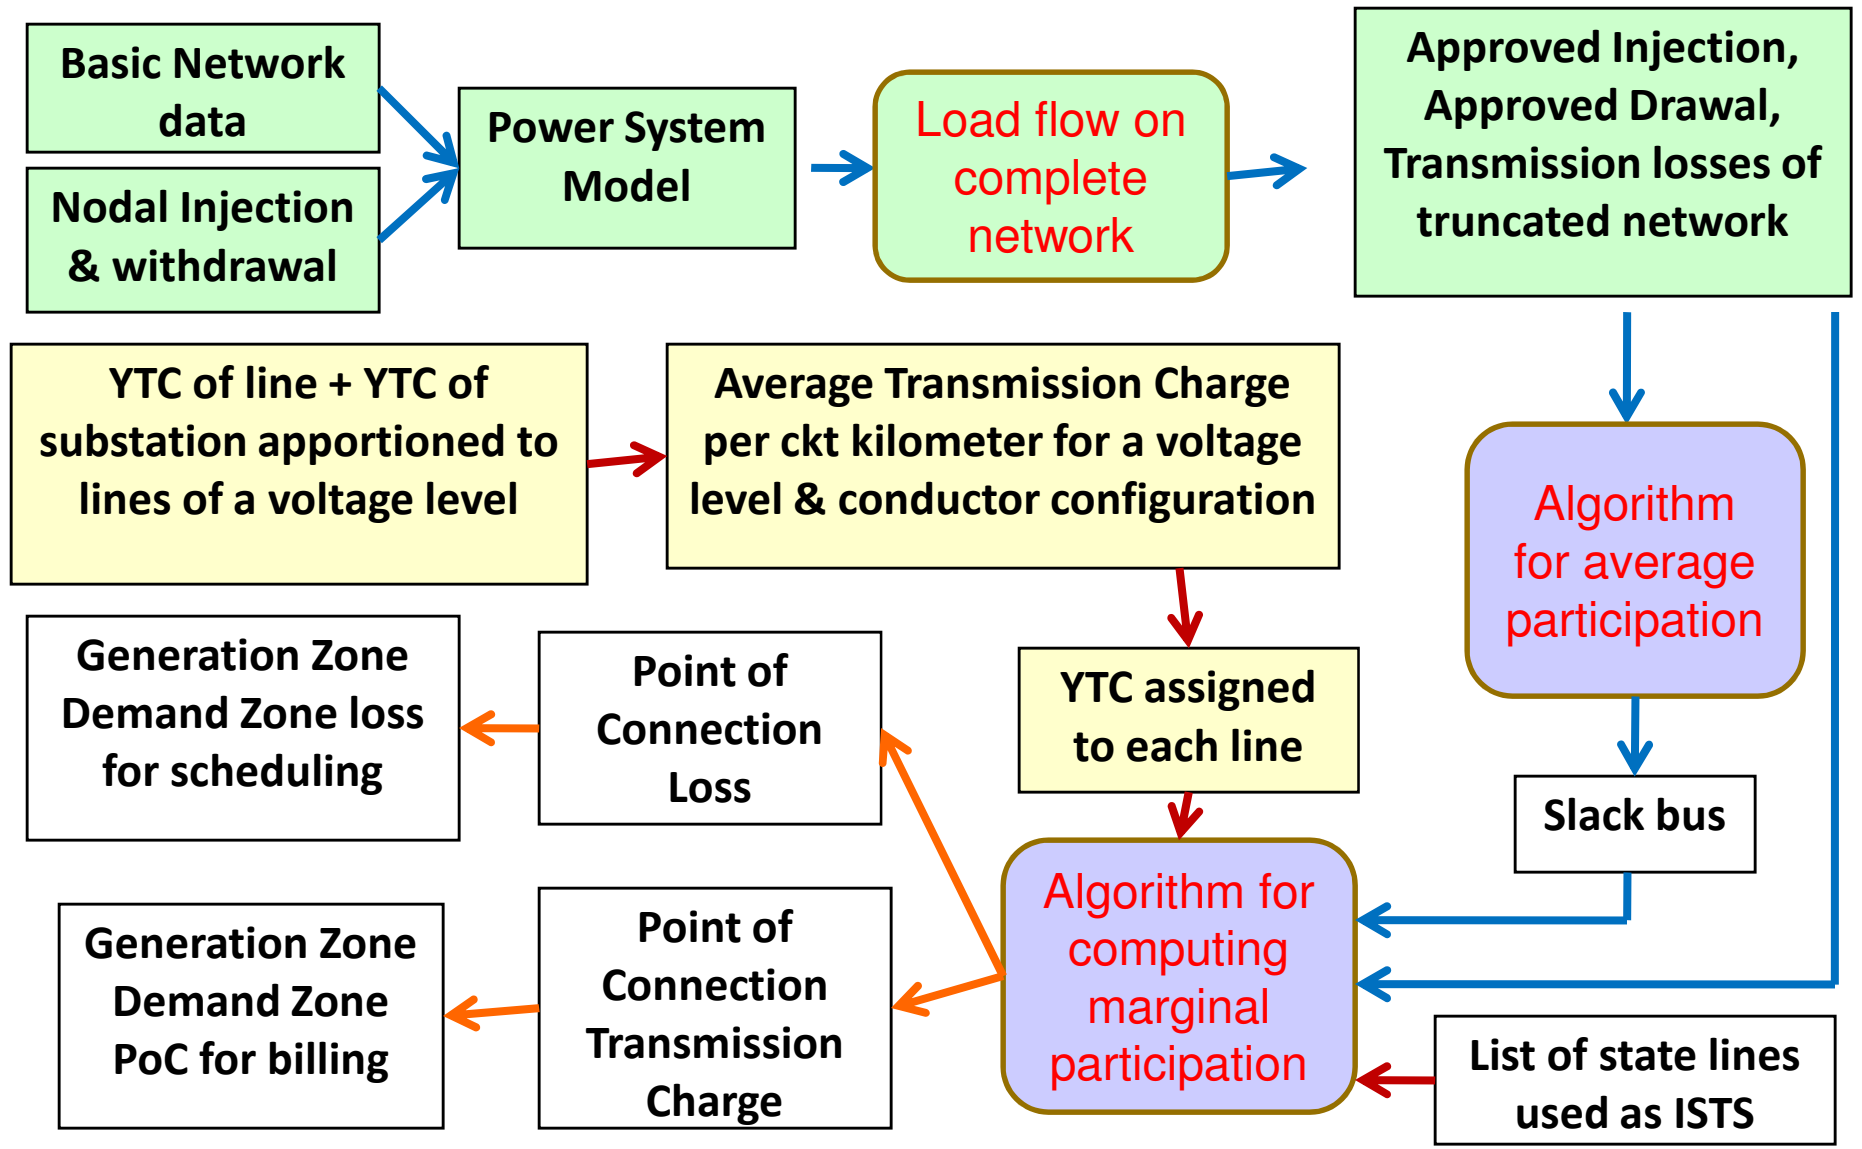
Basic Network data

Nodal Injection & withdrawal

Power System Model

Load flow on complete network

Approved Injection, Approved Drawal, Transmission losses of truncated network

YTC of line + YTC of substation apportioned to lines of a voltage level

Average Transmission Charge per ckt kilometer for a voltage level & conductor configuration

Algorithm for average participation

Generation Zone Demand Zone loss for scheduling

Point of Connection Loss

YTC assigned to each line

Slack bus

Algorithm for computing marginal participation

Generation Zone Demand Zone PoC for billing

Point of Connection Transmission Charge

List of state lines used as ISTS